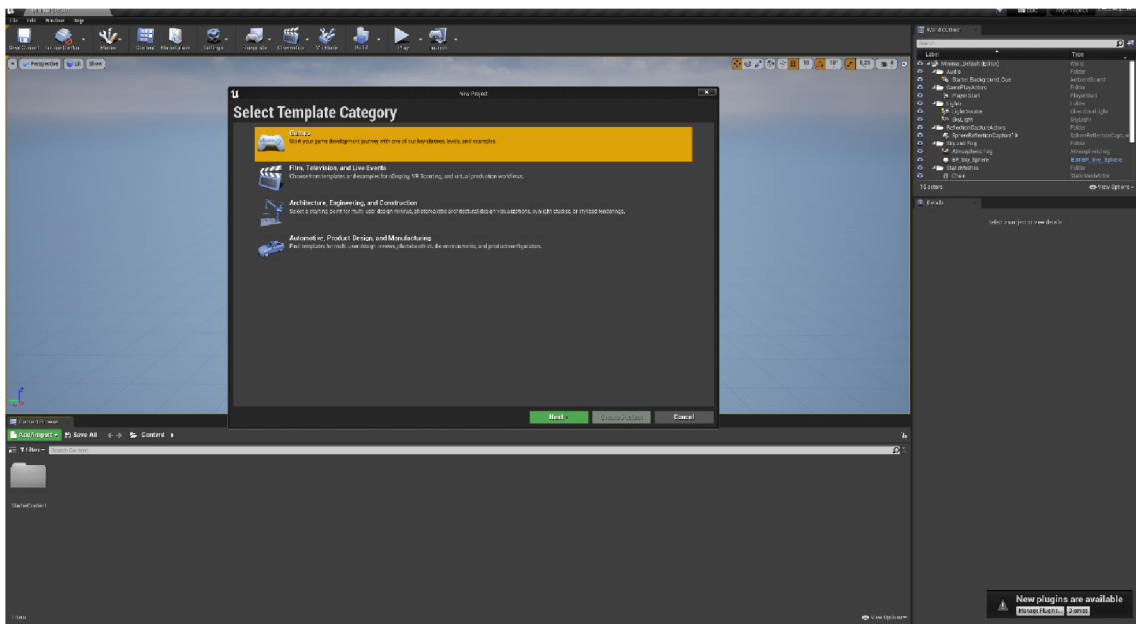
File Edit Window Help

Save Current Source Control Modes Content Marketplace Settings Blueprints Cinematics Build Play Launch

Perspective Lit Show

New Project

Select Template Category

Games
Start your game development journey with one of our key classes, levels, and examples.

Film, Television, and Live Events
Choose from templates and examples for nDisplay, VR Scouting, and virtual production workflows.

Architecture, Engineering, and Construction
Select a starting point for multi-user design reviews, photorealistic architectural design visualizations, sunlight studies, or stylized renderings.

Automotive, Product Design, and Manufacturing
Find templates for multi-user design reviews, photobooth studio environments, and product configurators.

Next > Create Project Cancel

World Outliner

Label Type
Minimal_Default (Editor) World
Audio Folder
Starter_Background_Cue AmbientSound
GamePlayActors Folder
PlayerStart PlayerStart
Lights Folder
LightSource DirectionalLight
SkyLight SkyLight
ReflectionCaptureActors Folder
SphereReflectionCapture10 SphereReflectionCapture
Sky and Fog Folder
AtmosphericFog AtmosphericFog
BP_Sky_Sphere Edit BP_Sky_Sphere
StaticMeshes Folder
Chair StaticMeshActor
15 actors View Options

Details

Select an object to view details.

Content Browser

Add/Import Save All Content

Filters Search Content

StarterContent

1 item View Options

New plugins are available
Manage Plugins... Dismiss